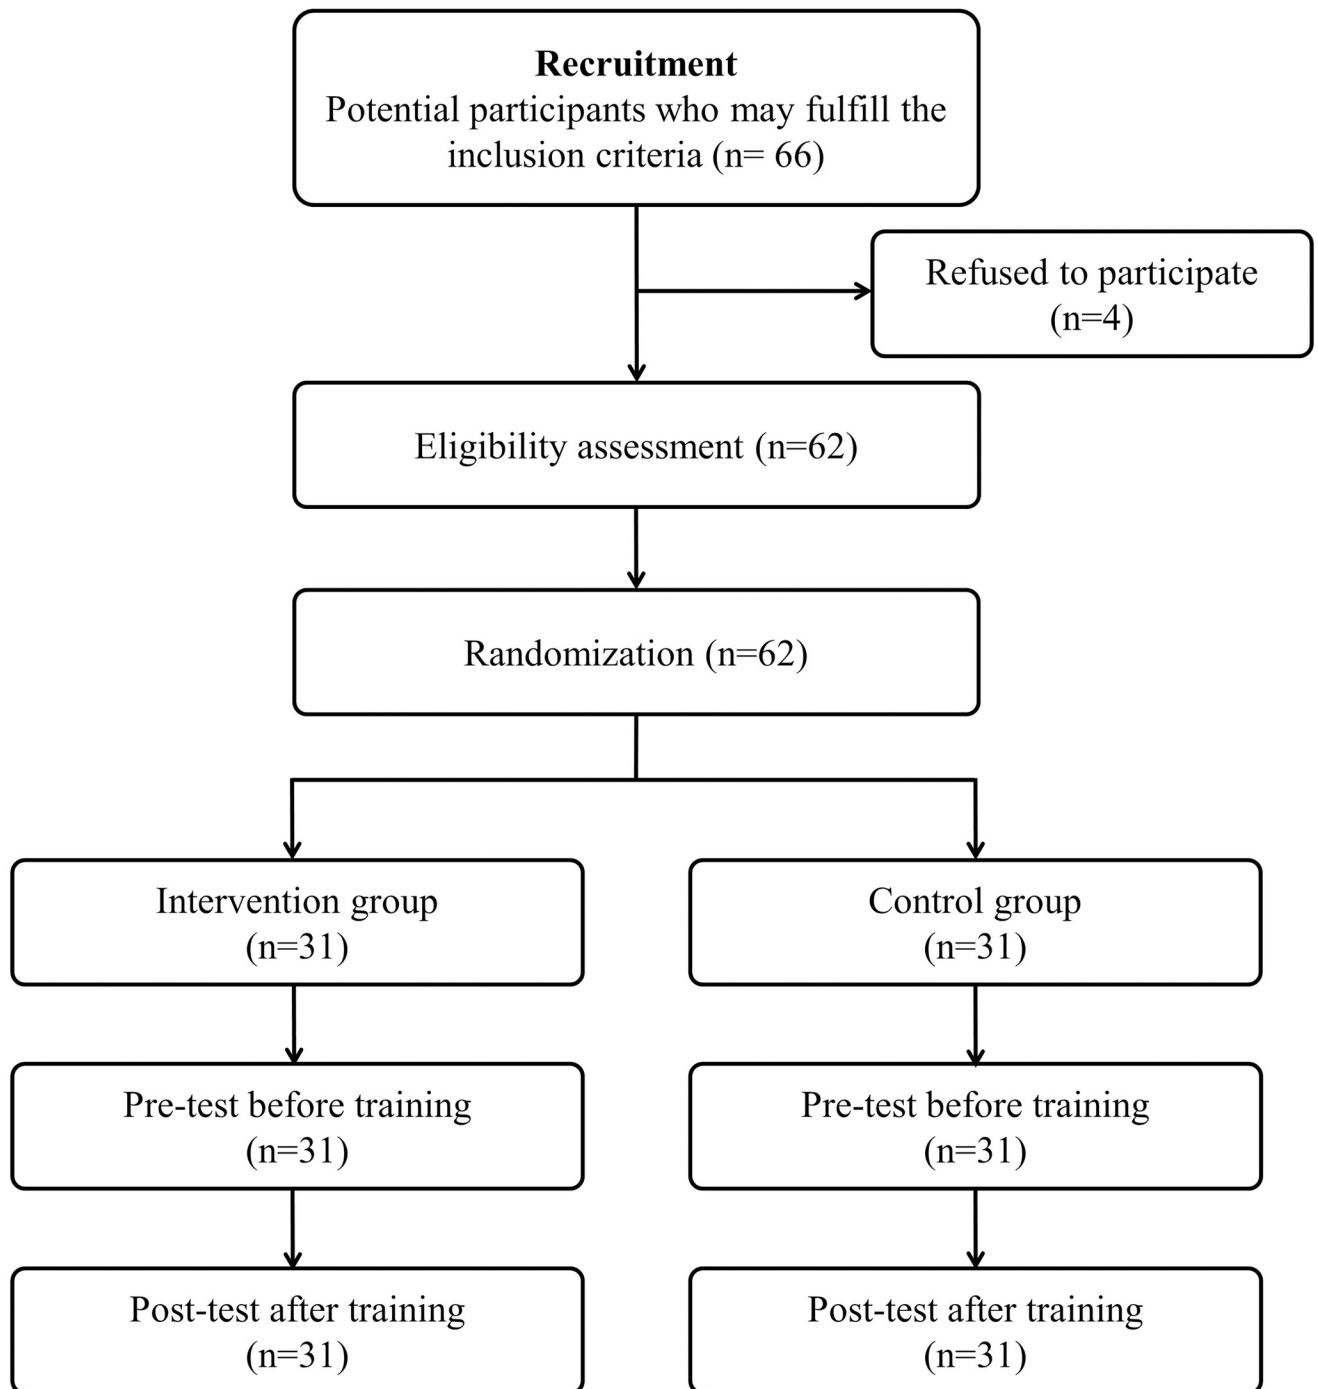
**Recruitment**
Potential participants who may fulfill the inclusion criteria (n= 66)

Refused to participate (n=4)

Eligibility assessment (n=62)

Randomization (n=62)

Intervention group (n=31)

Pre-test before training (n=31)

Post-test after training (n=31)

Control group (n=31)

Pre-test before training (n=31)

Post-test after training (n=31)